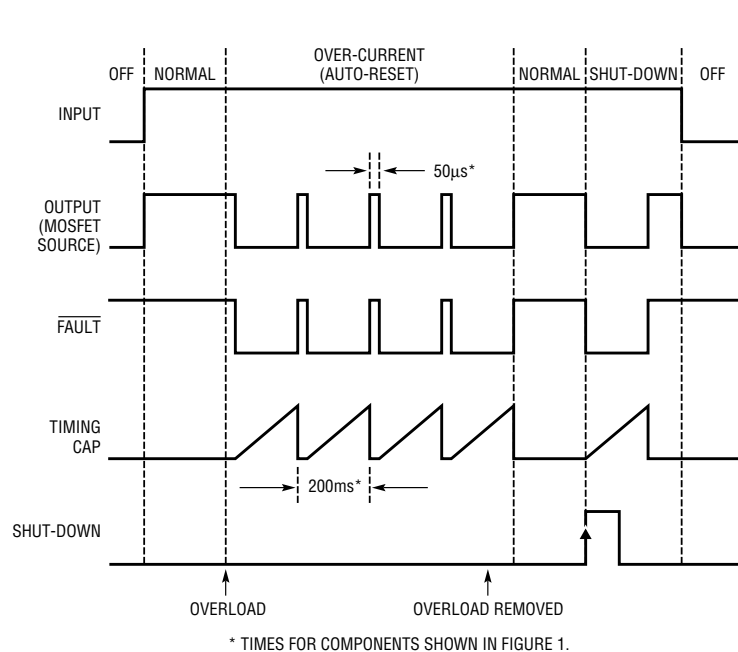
OFF NORMAL OVER-CURRENT (AUTO-RESET) NORMAL SHUT-DOWN OFF

INPUT

50μs*

OUTPUT (MOSFET SOURCE)

$\overline{\text{FAULT}}$

TIMING CAP

200ms*

SHUT-DOWN

OVERLOAD

OVERLOAD REMOVED

* TIMES FOR COMPONENTS SHOWN IN FIGURE 1.